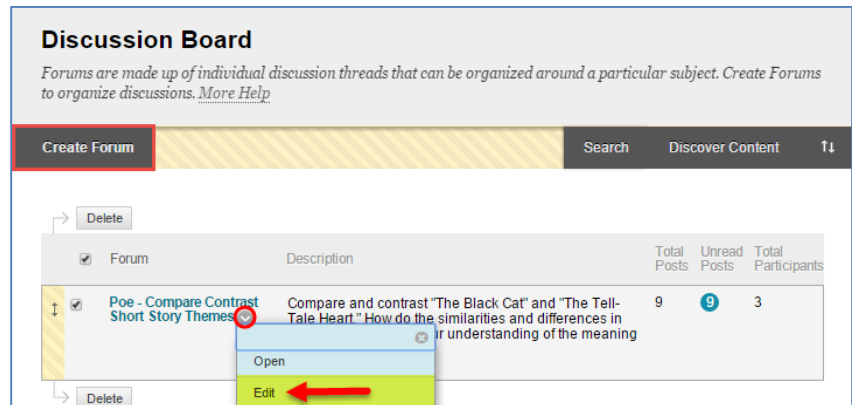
Discussion Board

Forums are made up of individual discussion threads that can be organized around a particular subject. Create Forums to organize discussions. More Help

Create Forum

Search

Discover Content

Delete

| | Forum | Description | Total Posts | Unread Posts | Total Participants |
|---|---|---|---|---|---|
| | Poe - Compare Contrast Short Story Themes | Compare and contrast "The Black Cat" and "The Tell-Tale Heart." How do the similarities and differences in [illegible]r understanding of the meaning | 9 | 9 | 3 |

Open

Edit

Delete